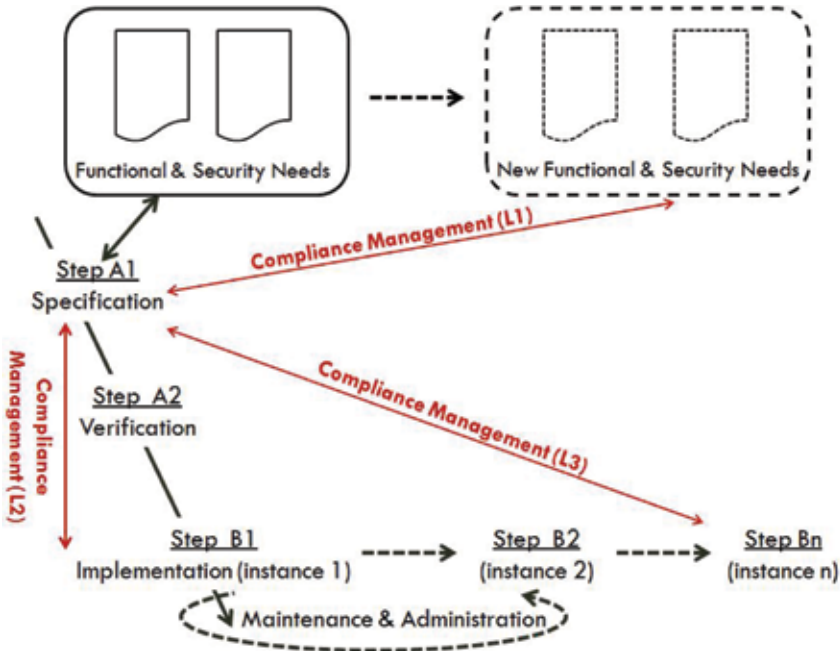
Functional & Security Needs

New Functional & Security Needs

Compliance Management (L1)

Step A1
Specification

Compliance Management (L2)

Step A2
Verification

Compliance Management (L3)

Step B1
Implementation (instance 1)

Step B2
(instance 2)

Step Bn
(instance n)

Maintenance & Administration